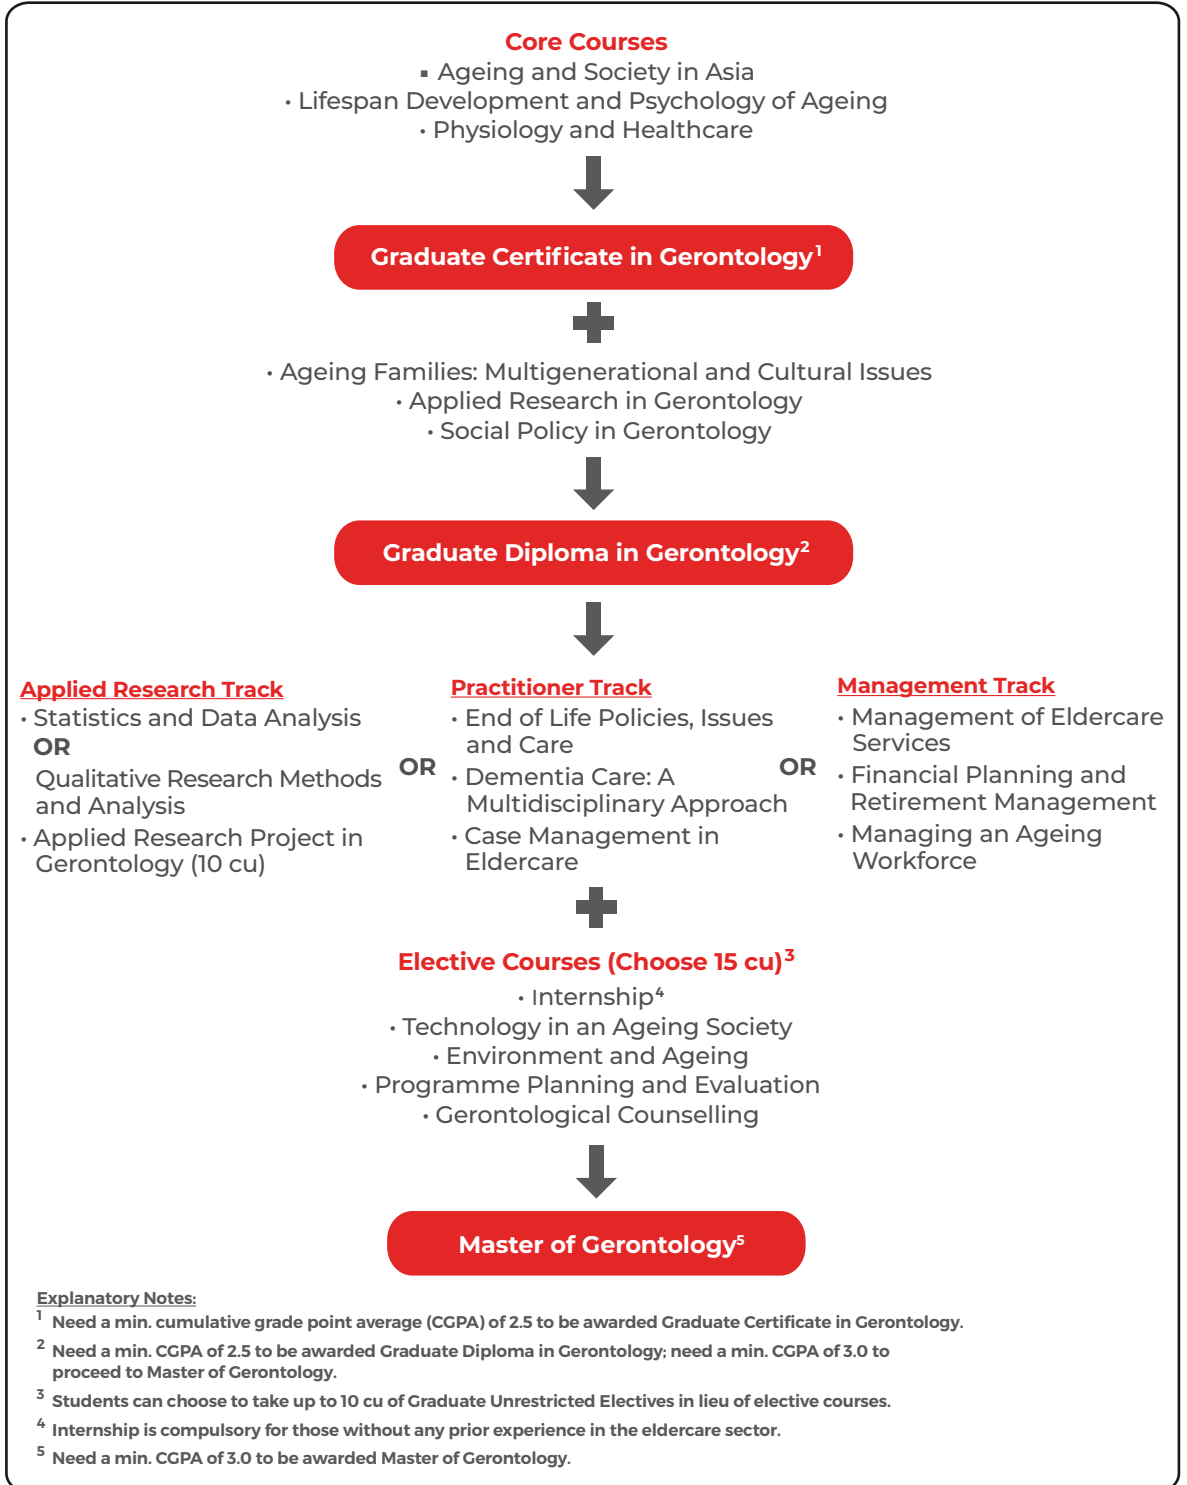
Core Courses
▪ Ageing and Society in Asia
• Lifespan Development and Psychology of Ageing
• Physiology and Healthcare

Graduate Certificate in Gerontology$^1$

• Ageing Families: Multigenerational and Cultural Issues
• Applied Research in Gerontology
• Social Policy in Gerontology

Graduate Diploma in Gerontology$^2$

Applied Research Track
• Statistics and Data Analysis
OR
Qualitative Research Methods and Analysis
• Applied Research Project in Gerontology (10 cu)

OR

Practitioner Track
• End of Life Policies, Issues and Care
• Dementia Care: A Multidisciplinary Approach
• Case Management in Eldercare

OR

Management Track
• Management of Eldercare Services
• Financial Planning and Retirement Management
• Managing an Ageing Workforce

Elective Courses (Choose 15 cu)$^3$
• Internship$^4$
• Technology in an Ageing Society
• Environment and Ageing
• Programme Planning and Evaluation
• Gerontological Counselling

Master of Gerontology$^5$

Explanatory Notes:
$^1$ Need a min. cumulative grade point average (CGPA) of 2.5 to be awarded Graduate Certificate in Gerontology.
$^2$ Need a min. CGPA of 2.5 to be awarded Graduate Diploma in Gerontology; need a min. CGPA of 3.0 to proceed to Master of Gerontology.
$^3$ Students can choose to take up to 10 cu of Graduate Unrestricted Electives in lieu of elective courses.
$^4$ Internship is compulsory for those without any prior experience in the eldercare sector.
$^5$ Need a min. CGPA of 3.0 to be awarded Master of Gerontology.